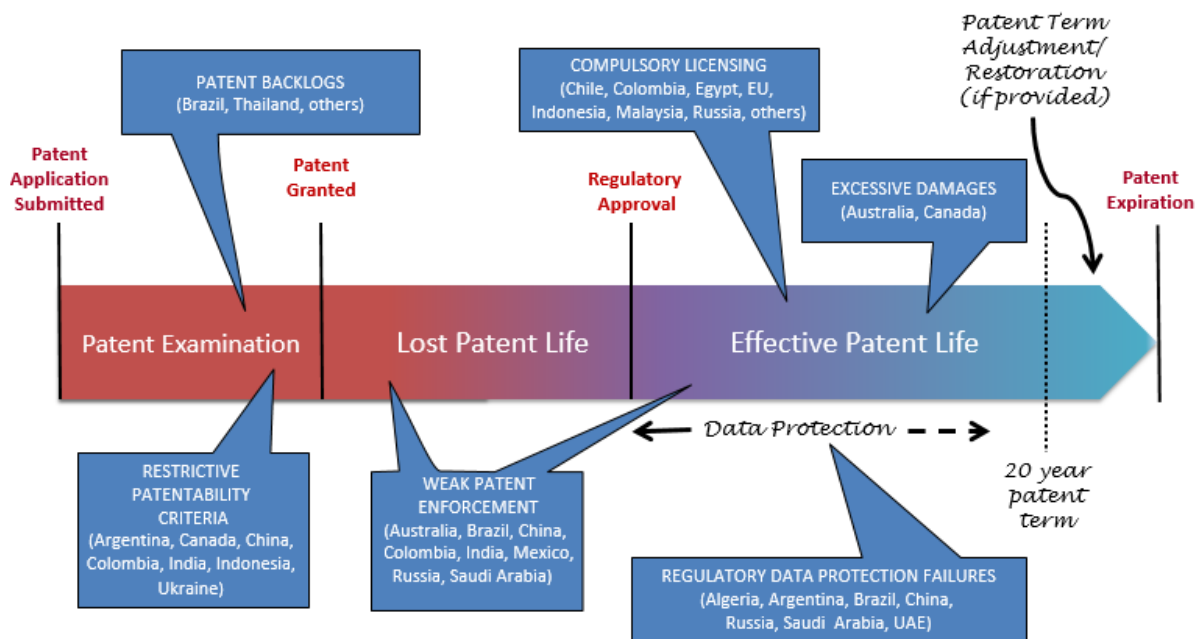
Patent Term Adjustment/ Restoration (if provided)

PATENT BACKLOGS
(Brazil, Thailand, others)

COMPULSORY LICENSING
(Chile, Colombia, Egypt, EU, Indonesia, Malaysia, Russia, others)

Patent Application Submitted

Patent Granted

Regulatory Approval

EXCESSIVE DAMAGES
(Australia, Canada)

Patent Expiration

Patent Examination

Lost Patent Life

Effective Patent Life

Data Protection

20 year patent term

RESTRICTIVE PATENTABILITY CRITERIA
(Argentina, Canada, China, Colombia, India, Indonesia, Ukraine)

WEAK PATENT ENFORCEMENT
(Australia, Brazil, China, Colombia, India, Mexico, Russia, Saudi Arabia)

REGULATORY DATA PROTECTION FAILURES
(Algeria, Argentina, Brazil, China, Russia, Saudi Arabia, UAE)